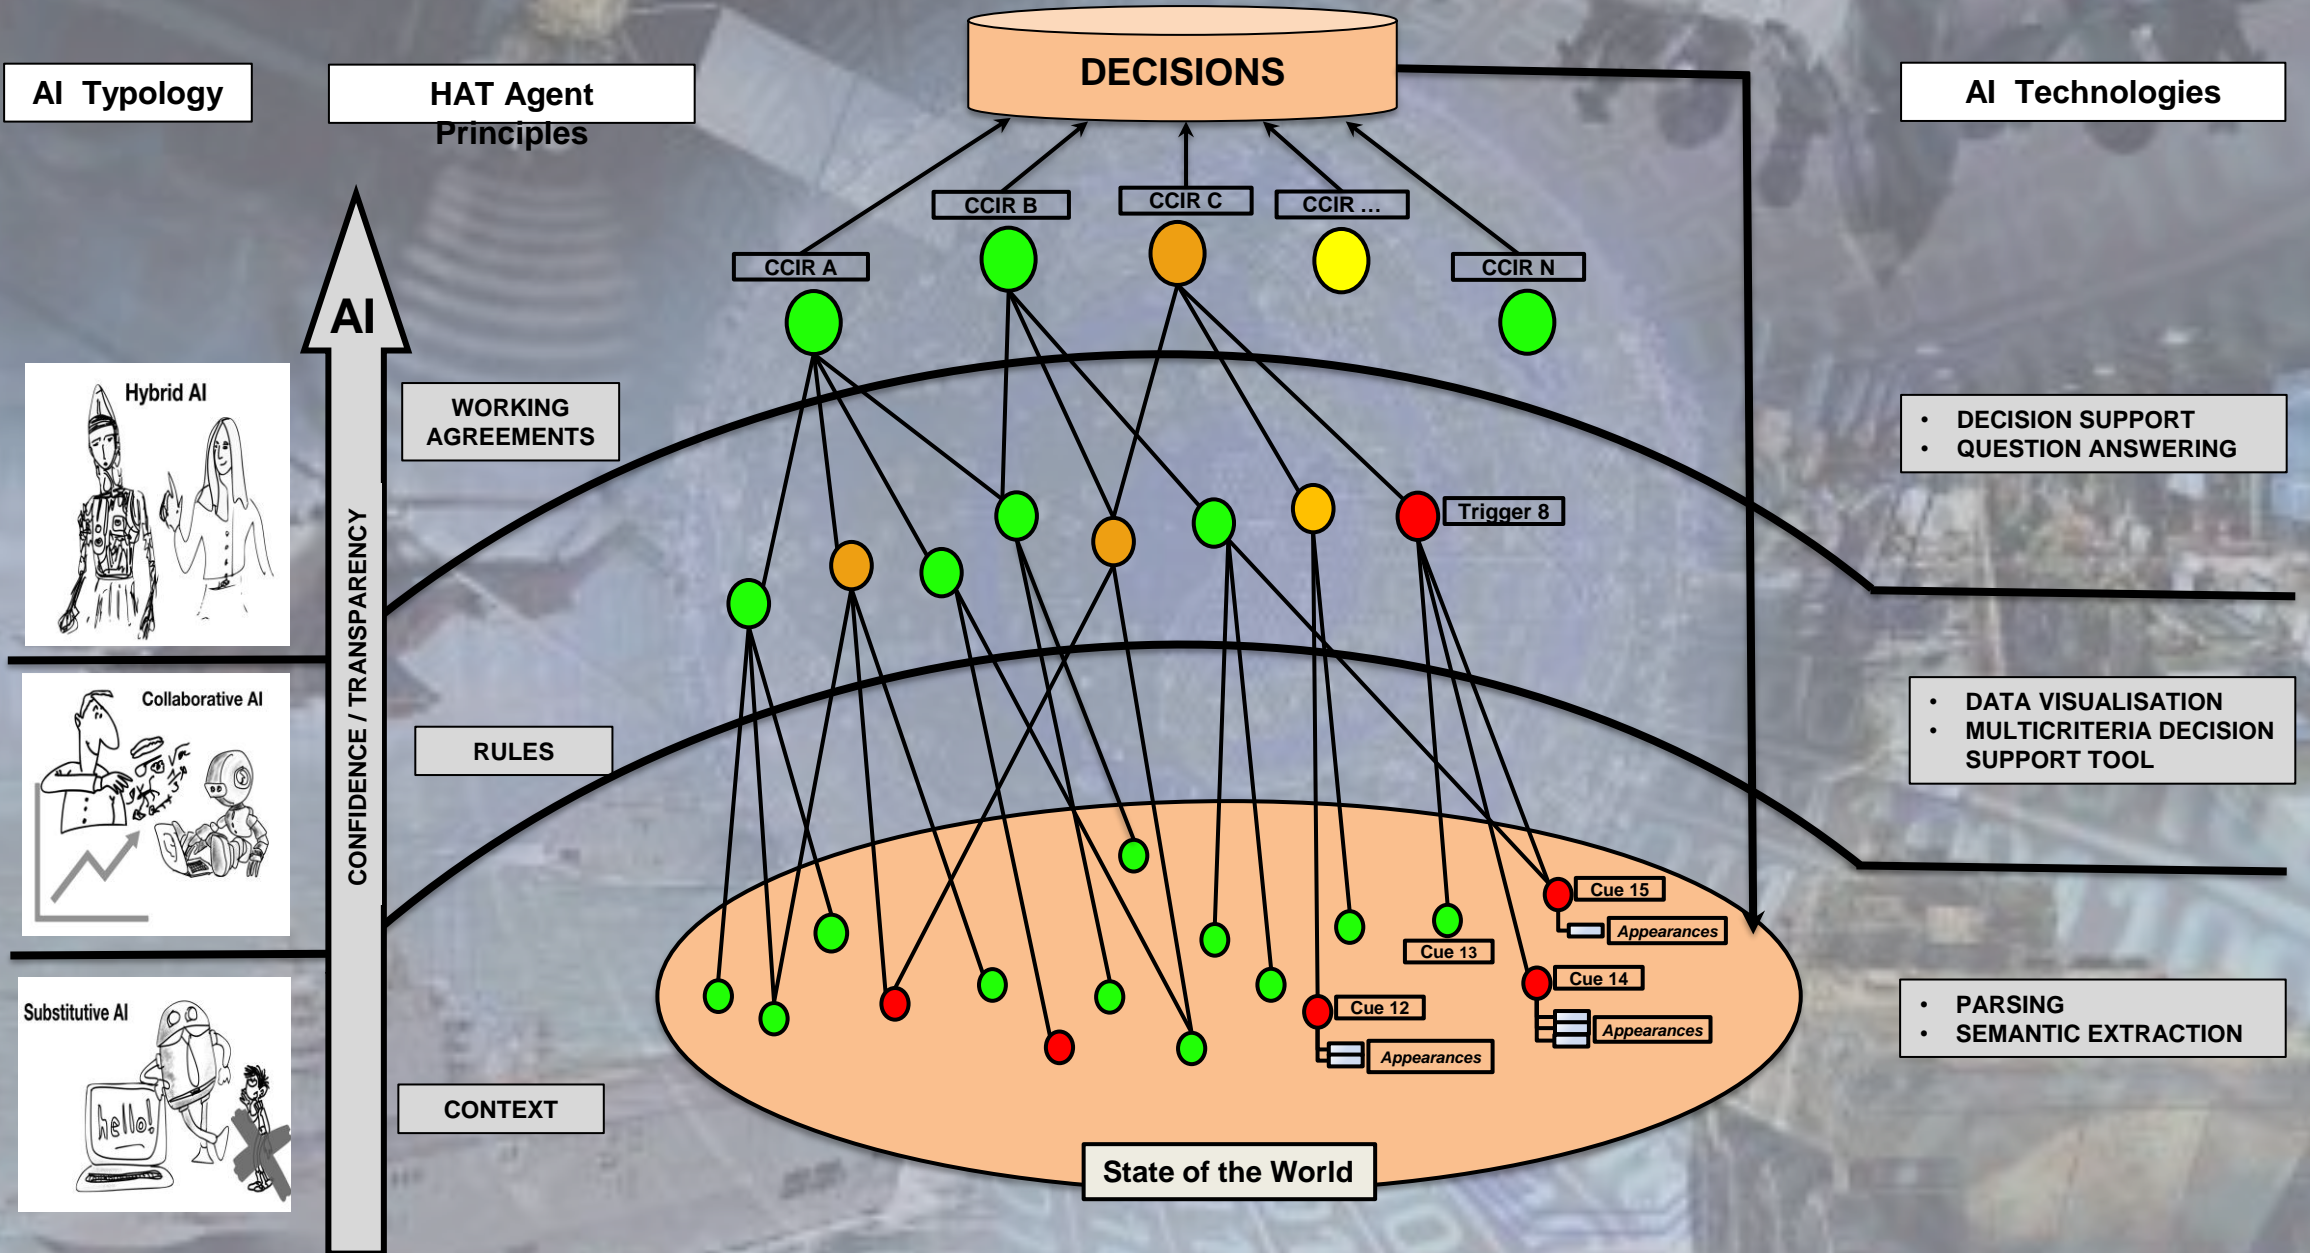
AI Typology

HAT Agent Principles

DECISIONS

AI Technologies

CCIR A
CCIR B
CCIR C
CCIR ...
CCIR N

AI

Hybrid AI

WORKING AGREEMENTS

Trigger 8

• DECISION SUPPORT
• QUESTION ANSWERING

CONFIDENCE / TRANSPARENCY

Collaborative AI

RULES

• DATA VISUALISATION
• MULTICRITERIA DECISION SUPPORT TOOL

Cue 15
Appearances
Cue 13
Cue 14
Appearances
Cue 12
Appearances

Substitutive AI

hello!

• PARSING
• SEMANTIC EXTRACTION

CONTEXT

State of the World